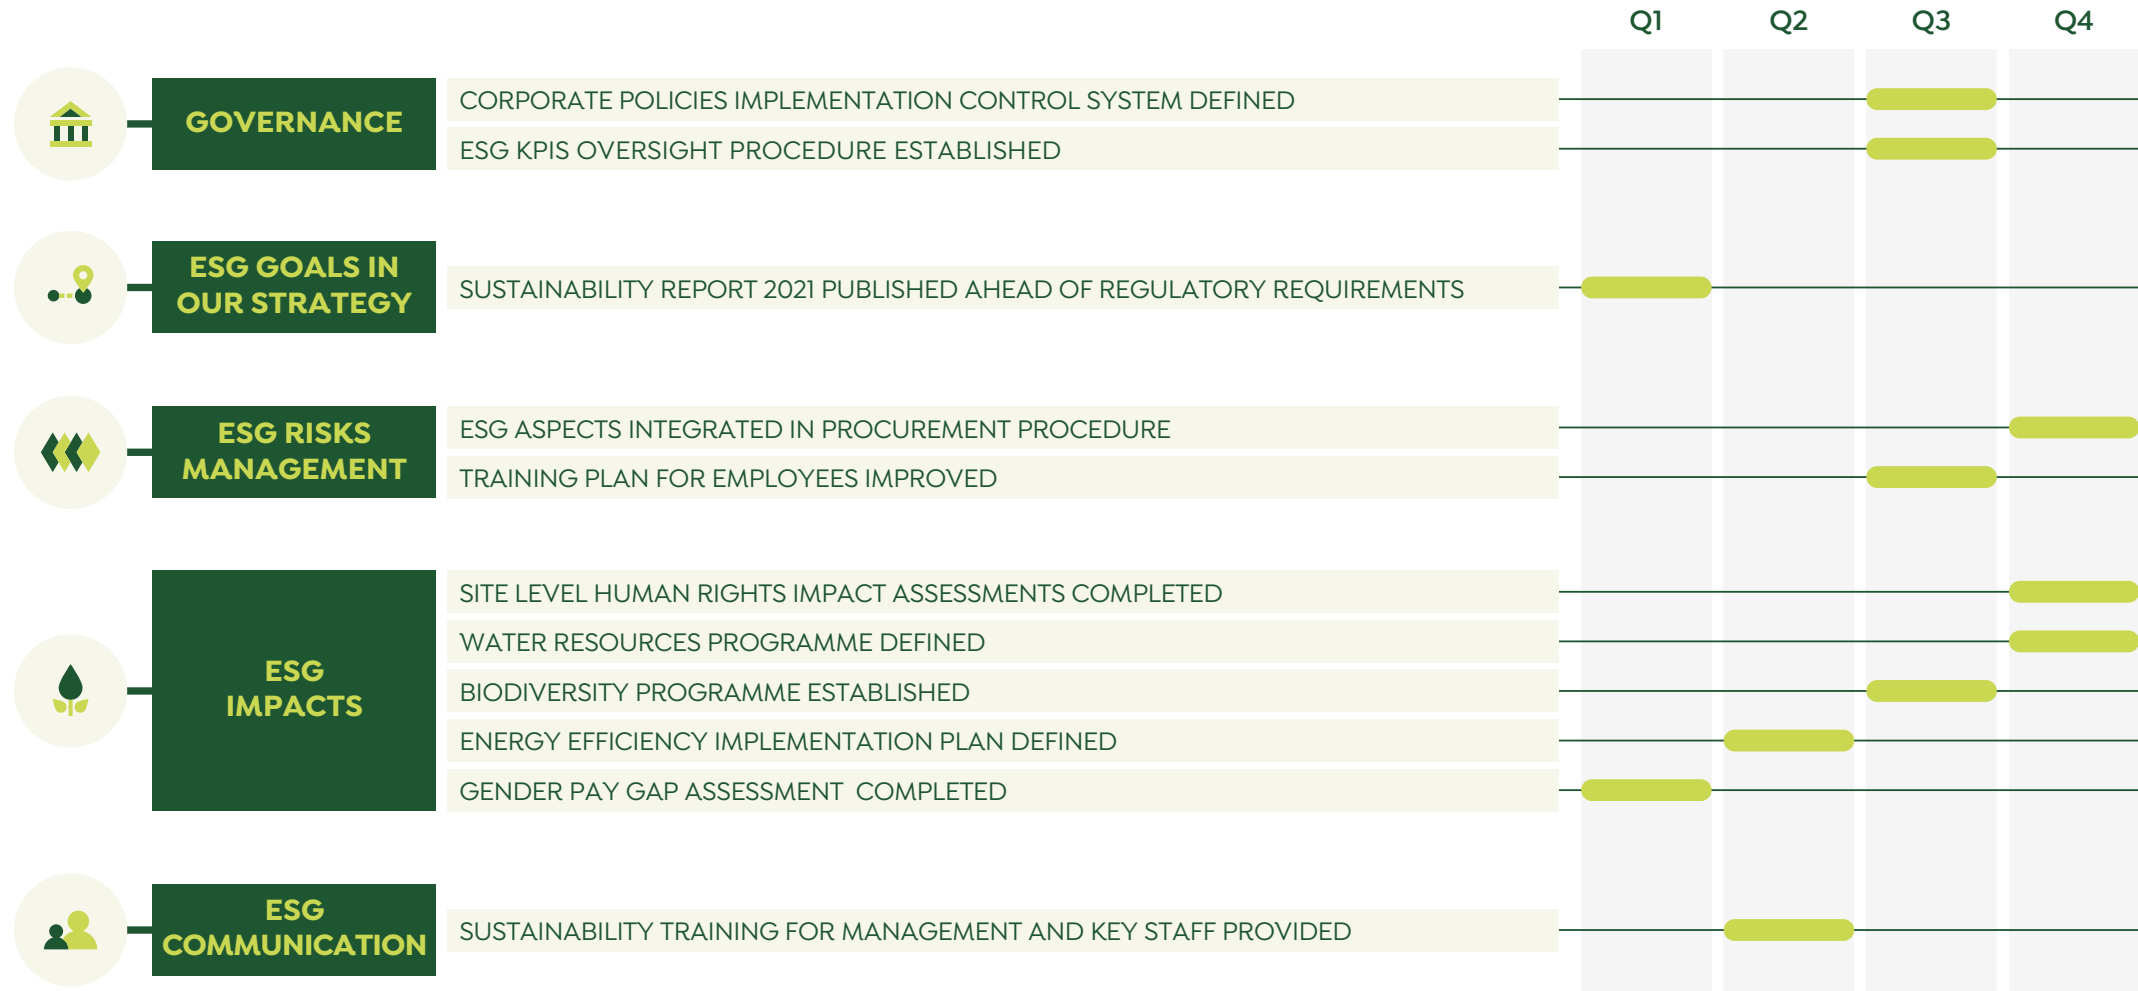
Q1 Q2 Q3 Q4

GOVERNANCE

CORPORATE POLICIES IMPLEMENTATION CONTROL SYSTEM DEFINED

ESG KPIS OVERSIGHT PROCEDURE ESTABLISHED

ESG GOALS IN OUR STRATEGY

SUSTAINABILITY REPORT 2021 PUBLISHED AHEAD OF REGULATORY REQUIREMENTS

ESG RISKS MANAGEMENT

ESG ASPECTS INTEGRATED IN PROCUREMENT PROCEDURE

TRAINING PLAN FOR EMPLOYEES IMPROVED

ESG IMPACTS

SITE LEVEL HUMAN RIGHTS IMPACT ASSESSMENTS COMPLETED

WATER RESOURCES PROGRAMME DEFINED

BIODIVERSITY PROGRAMME ESTABLISHED

ENERGY EFFICIENCY IMPLEMENTATION PLAN DEFINED

GENDER PAY GAP ASSESSMENT COMPLETED

ESG COMMUNICATION

SUSTAINABILITY TRAINING FOR MANAGEMENT AND KEY STAFF PROVIDED